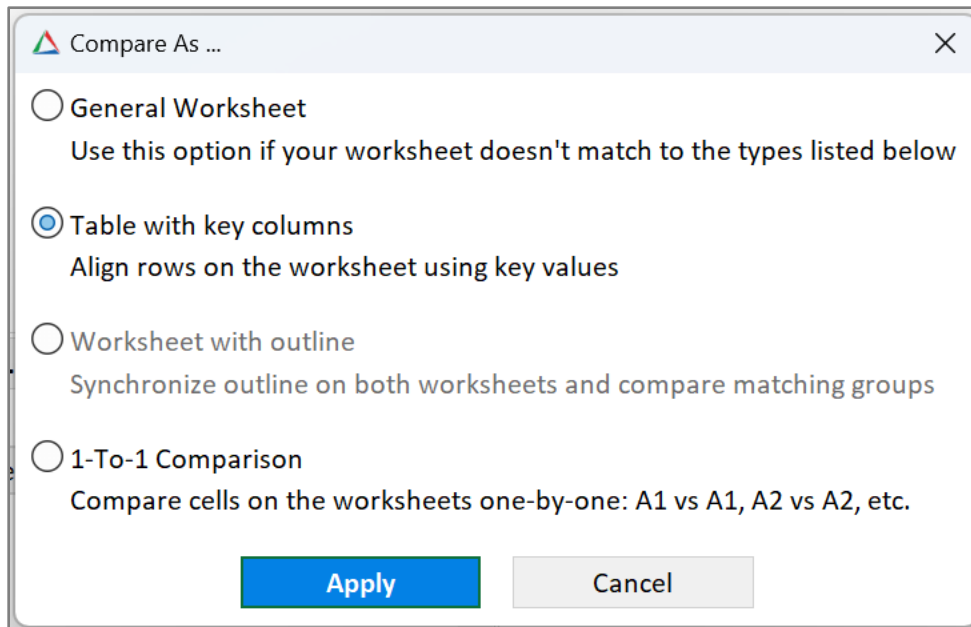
Compare As ...

General Worksheet
Use this option if your worksheet doesn't match to the types listed below

Table with key columns
Align rows on the worksheet using key values

Worksheet with outline
Synchronize outline on both worksheets and compare matching groups

1-To-1 Comparison
Compare cells on the worksheets one-by-one: A1 vs A1, A2 vs A2, etc.

Apply
Cancel